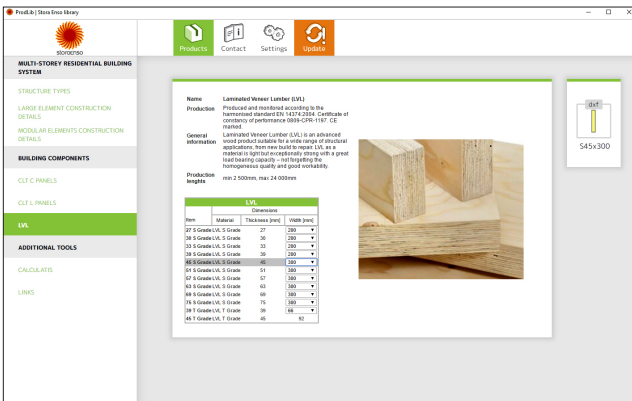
ProdLib | Stora Enso library

storaenso

Products Contact Settings Update

MULTI-STOREY RESIDENTIAL BUILDING SYSTEM

STRUCTURE TYPES

LARGE ELEMENT CONSTRUCTION DETAILS

MODULAR ELEMENTS CONSTRUCTION DETAILS

BUILDING COMPONENTS

CLT C PANELS

CLT L PANELS

LVL

ADDITIONAL TOOLS

CALCULATIS

LINKS

Name Laminated Veneer Lumber (LVL)

Production Produced and monitored according to the harmonised standard EN 14374:2004. Certificate of constancy of performance 0809-CPR-1167. CE marked.

General information Laminated Veneer Lumber (LVL) is an advanced wood product suitable for a wide range of structural applications, from new build to repair. LVL as a material is light but exceptionally strong with a great load bearing capacity – not forgetting the homogeneous quality and good workability.

Production lenghts min 2 500mm, max 24 000mm

| LVL | | | |
|---|---|---|---|
| | Dimensions | | |
| Item | Material | Thickness [mm] | Width [mm] |
| 27 S Grade | LVL S Grade | 27 | 200 ▼ |
| 30 S Grade | LVL S Grade | 30 | 200 ▼ |
| 33 S Grade | LVL S Grade | 33 | 200 ▼ |
| 39 S Grade | LVL S Grade | 39 | 200 ▼ |
| 45 S Grade | LVL S Grade | 45 | 300 ▼ |
| 51 S Grade | LVL S Grade | 51 | 300 ▼ |
| 57 S Grade | LVL S Grade | 57 | 300 ▼ |
| 63 S Grade | LVL S Grade | 63 | 300 ▼ |
| 69 S Grade | LVL S Grade | 69 | 300 ▼ |
| 75 S Grade | LVL S Grade | 75 | 300 ▼ |
| 39 T Grade | LVL T Grade | 39 | 66 ▼ |
| 45 T Grade | LVL T Grade | 45 | 92 |

d×t

S45x300